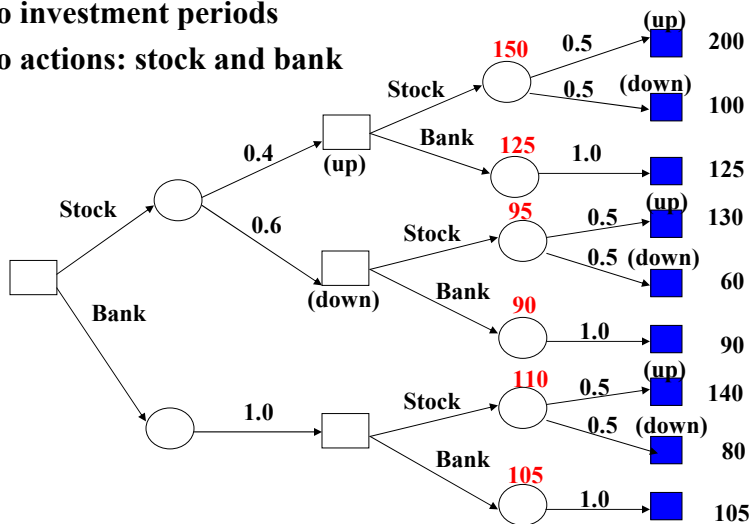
o investment periods
o actions: stock and bank

Stock
Bank
0.4
0.6
1.0
(up)
(down)
Stock
Bank
Stock
Bank
Stock
Bank
150
125
95
90
110
105
0.5
0.5
1.0
0.5
0.5
1.0
0.5
0.5
1.0
(up)
(down)
(up)
(down)
(up)
(down)
200
100
125
130
60
90
140
80
105